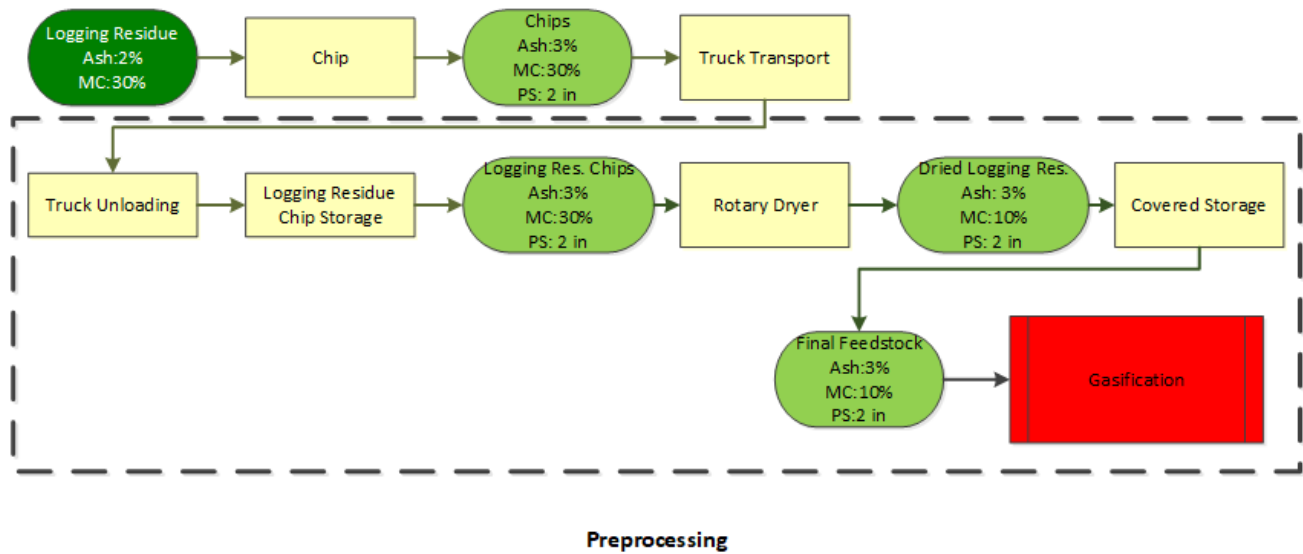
Logging Residue
Ash:2%
MC:30%

Chip

Chips
Ash:3%
MC:30%
PS: 2 in

Truck Transport

Truck Unloading

Logging Residue
Chip Storage

Logging Res. Chips
Ash:3%
MC:30%
PS: 2 in

Rotary Dryer

Dried Logging Res.
Ash: 3%
MC:10%
PS: 2 in

Covered Storage

Final Feedstock
Ash:3%
MC:10%
PS:2 in

Gasification

Preprocessing